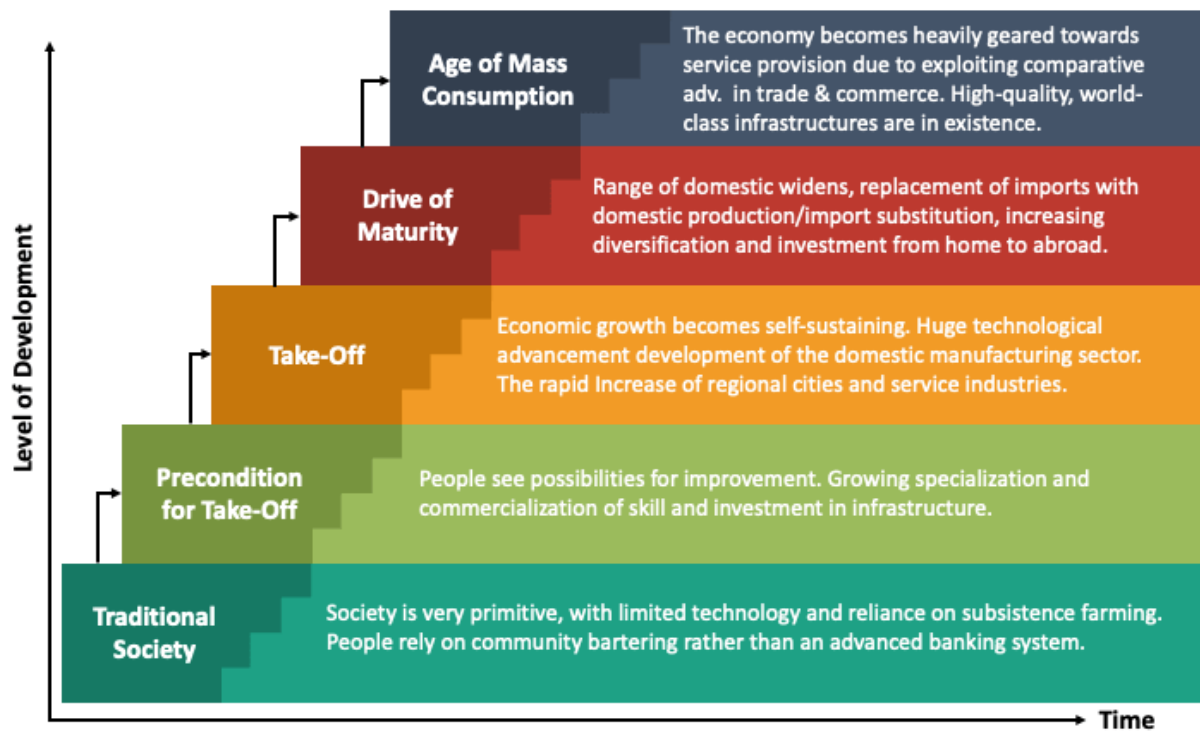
Level of Development

Age of Mass Consumption

The economy becomes heavily geared towards service provision due to exploiting comparative adv. in trade & commerce. High-quality, world-class infrastructures are in existence.

Drive of Maturity

Range of domestic widens, replacement of imports with domestic production/import substitution, increasing diversification and investment from home to abroad.

Take-Off

Economic growth becomes self-sustaining. Huge technological advancement development of the domestic manufacturing sector. The rapid Increase of regional cities and service industries.

Precondition for Take-Off

People see possibilities for improvement. Growing specialization and commercialization of skill and investment in infrastructure.

Traditional Society

Society is very primitive, with limited technology and reliance on subsistence farming. People rely on community bartering rather than an advanced banking system.

Time